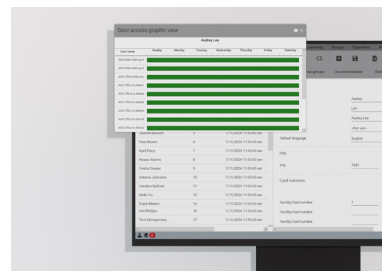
Door access graphic view

Audrey Lee

| Door name | Sunday | Monday | Tuesday | Wednesday | Thursday | Friday | Saturday |
|---|---|---|---|---|---|---|---|
| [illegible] | | | | | | | |
| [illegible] | | | | | | | |
| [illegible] | | | | | | | |
| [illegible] | | | | | | | |
| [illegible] | | | | | | | |
| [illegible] | | | | | | | |
| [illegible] | | | | | | | |
| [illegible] | | | | | | | |
| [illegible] | | | | | | | |
| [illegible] | | | | | | | |

| | | |
|---|---|---|
| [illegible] | 5 | 7/11/2024 11:53:40 am |
| Tara Brown | 6 | 7/11/2024 11:53:40 am |
| Noel Perry | 7 | 7/11/2024 11:53:40 am |
| Moses Adams | 8 | 7/11/2024 11:53:40 am |
| Freda Cooper | 9 | 7/11/2024 11:53:40 am |
| Roberta Johnston | 10 | 7/11/2024 11:53:40 am |
| Candice Sullivan | 11 | 7/11/2024 11:53:40 am |
| Wally Yu | 12 | 7/11/2024 11:53:40 am |
| Evette Mason | 13 | 7/11/2024 11:53:40 am |
| Ella Phillips | 14 | 7/11/2024 11:53:40 am |
| Tina Montgomery | 15 | 7/11/2024 11:53:40 am |

Default language
PIN
PIN
Card numbers
Facility/Card number
Facility/Card number
Facility/Card number

Audrey
Lee
Audrey Lee
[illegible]
English
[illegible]
1